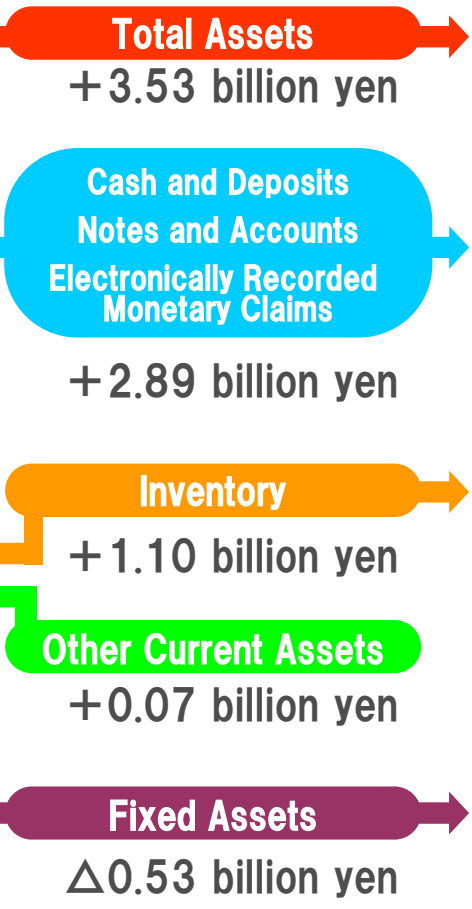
Total Assets
＋3.53 billion yen

Cash and Deposits
Notes and Accounts
Electronically Recorded Monetary Claims
＋2.89 billion yen

Inventory
＋1.10 billion yen

Other Current Assets
＋0.07 billion yen

Fixed Assets
△0.53 billion yen